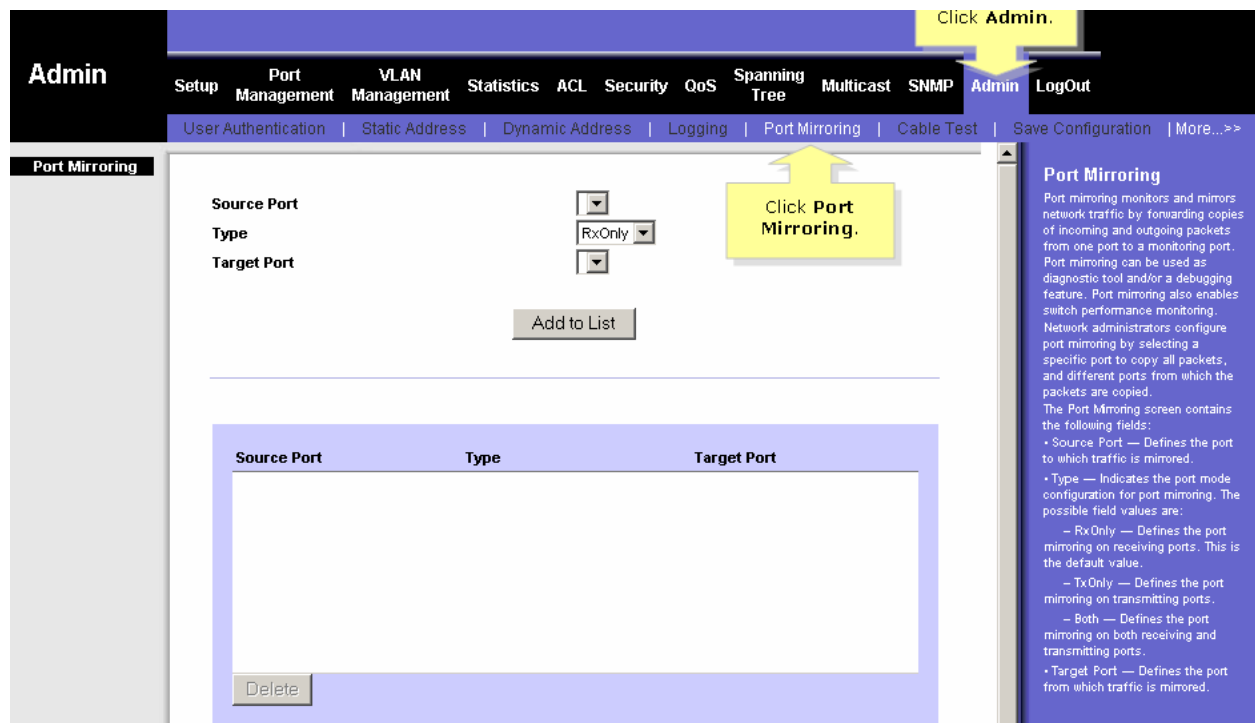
Click **Admin**.

Admin

Setup | Port Management | VLAN Management | Statistics | ACL | Security | QoS | Spanning Tree | Multicast | SNMP | Admin | LogOut

User Authentication | Static Address | Dynamic Address | Logging | Port Mirroring | Cable Test | Save Configuration | More...>>

Port Mirroring

Source Port
Type RxOnly
Target Port

Click **Port Mirroring**.

Add to List

| Source Port | Type | Target Port |
|---|---|---|

Delete

Port Mirroring
Port mirroring monitors and mirrors network traffic by forwarding copies of incoming and outgoing packets from one port to a monitoring port. Port mirroring can be used as diagnostic tool and/or a debugging feature. Port mirroring also enables switch performance monitoring. Network administrators configure port mirroring by selecting a specific port to copy all packets, and different ports from which the packets are copied.
The Port Mirroring screen contains the following fields:
• Source Port — Defines the port to which traffic is mirrored.
• Type — Indicates the port mode configuration for port mirroring. The possible field values are:
– RxOnly — Defines the port mirroring on receiving ports. This is the default value.
– TxOnly — Defines the port mirroring on transmitting ports.
– Both — Defines the port mirroring on both receiving and transmitting ports.
• Target Port — Defines the port from which traffic is mirrored.